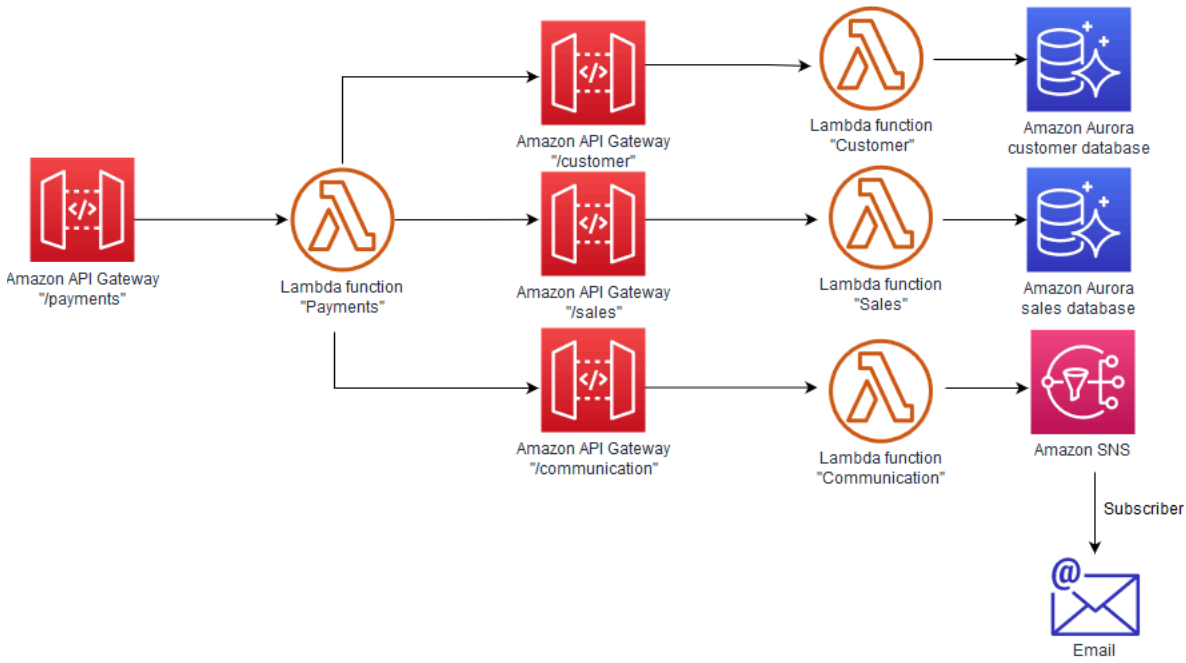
Amazon API Gateway
"/payments"

Lambda function
"Payments"

Amazon API Gateway
"/customer"

Lambda function
"Customer"

Amazon Aurora
customer database

Amazon API Gateway
"/sales"

Lambda function
"Sales"

Amazon Aurora
sales database

Amazon API Gateway
"/communication"

Lambda function
"Communication"

Amazon SNS

Subscriber

Email